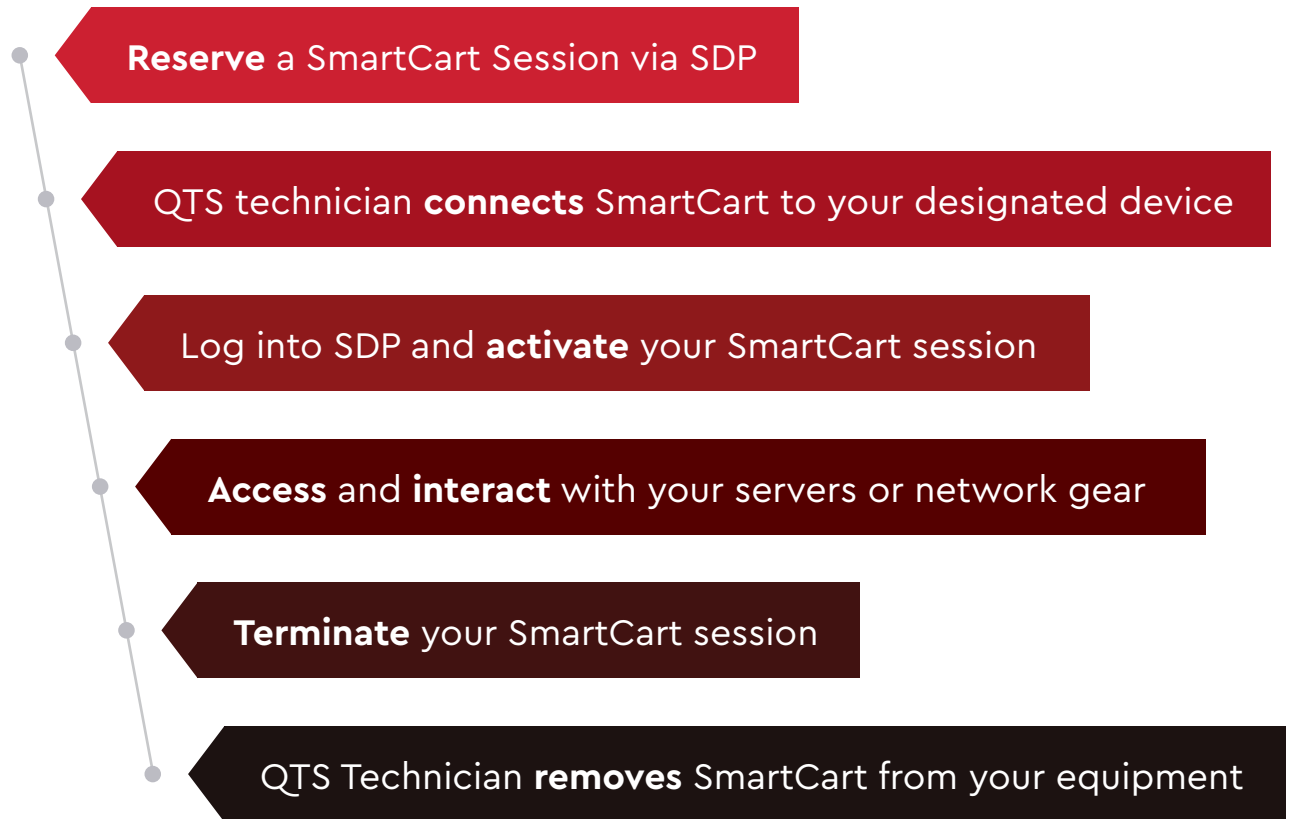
Reserve a SmartCart Session via SDP

QTS technician connects SmartCart to your designated device

Log into SDP and activate your SmartCart session

Access and interact with your servers or network gear

Terminate your SmartCart session

QTS Technician removes SmartCart from your equipment